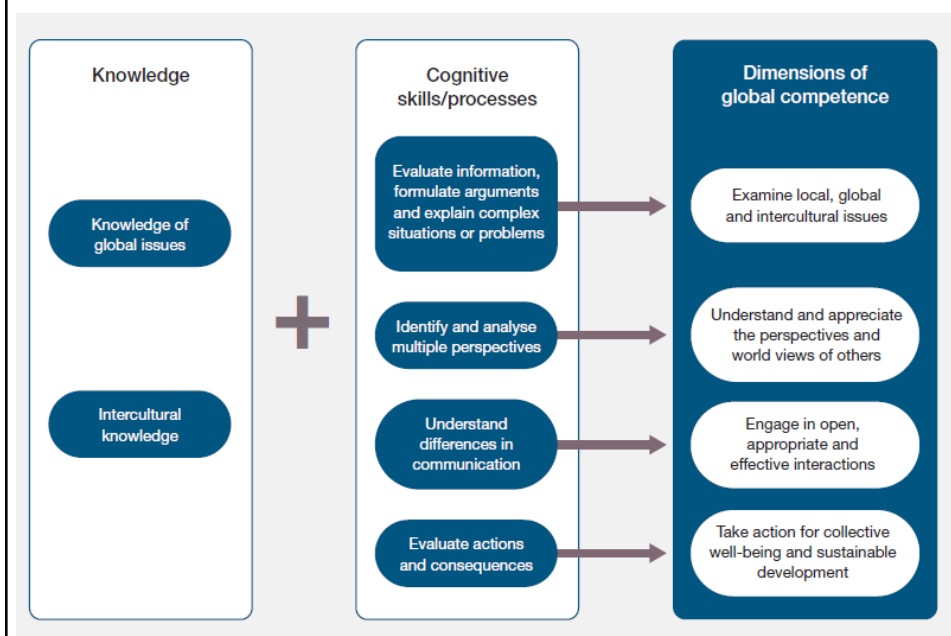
Knowledge

Knowledge of global issues

Intercultural knowledge

+

Cognitive skills/processes

Evaluate information, formulate arguments and explain complex situations or problems

Identify and analyse multiple perspectives

Understand differences in communication

Evaluate actions and consequences

Dimensions of global competence

Examine local, global and intercultural issues

Understand and appreciate the perspectives and world views of others

Engage in open, appropriate and effective interactions

Take action for collective well-being and sustainable development